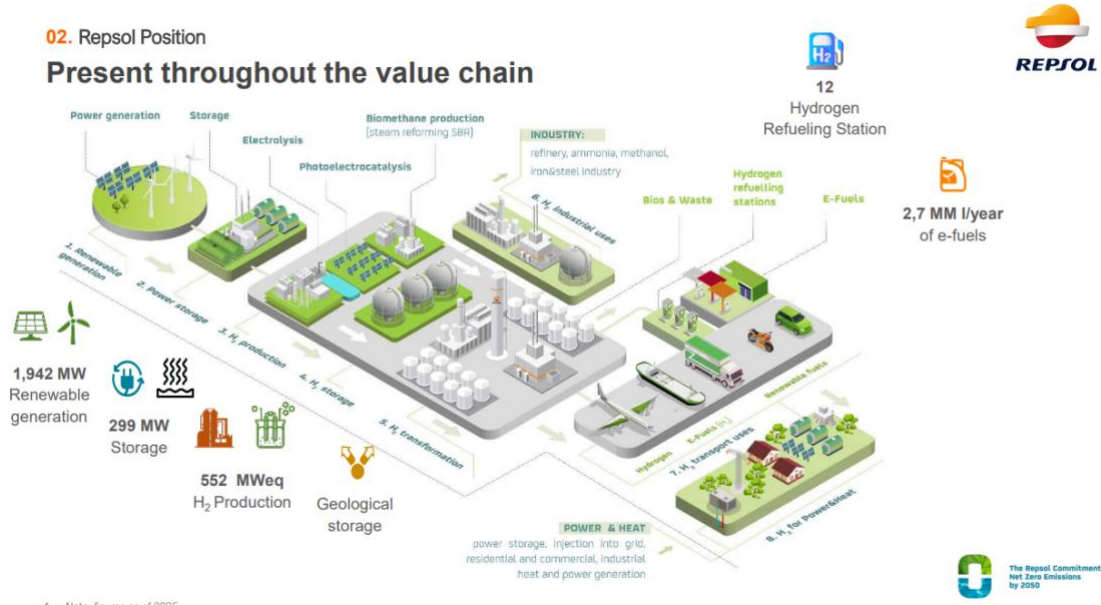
02. Repsol Position

Present throughout the value chain

REPSOL

12
Hydrogen
Refueling Station

2,7 MM l/year
of e-fuels

Power generation

Storage

Electrolysis

Photoelectrocatalysis

Biomethane production
(steam reforming SBR)

INDUSTRY:
refinery, ammonia, methanol, iron&steel Industry

6. $H_2$ industrial uses

Bios & Waste

Hydrogen refuelling stations

E-Fuels

1. Renewable generation

2. Power storage

3. $H_2$ production

4. $H_2$ storage

5. $H_2$ transformation

Renewable fuels

Hydrogen

E-Fuels ($H_2$)

7. $H_2$ transport uses

8. $H_2$ for Power&Heat

POWER & HEAT
power storage, injection into grid, residential and commercial, industrial heat and power generation

1,942 MW
Renewable generation

299 MW
Storage

552 MWeq
$H_2$ Production

Geological storage

The Repsol Commitment
Net Zero Emissions
by 2050

1. Note: figures as of 2025